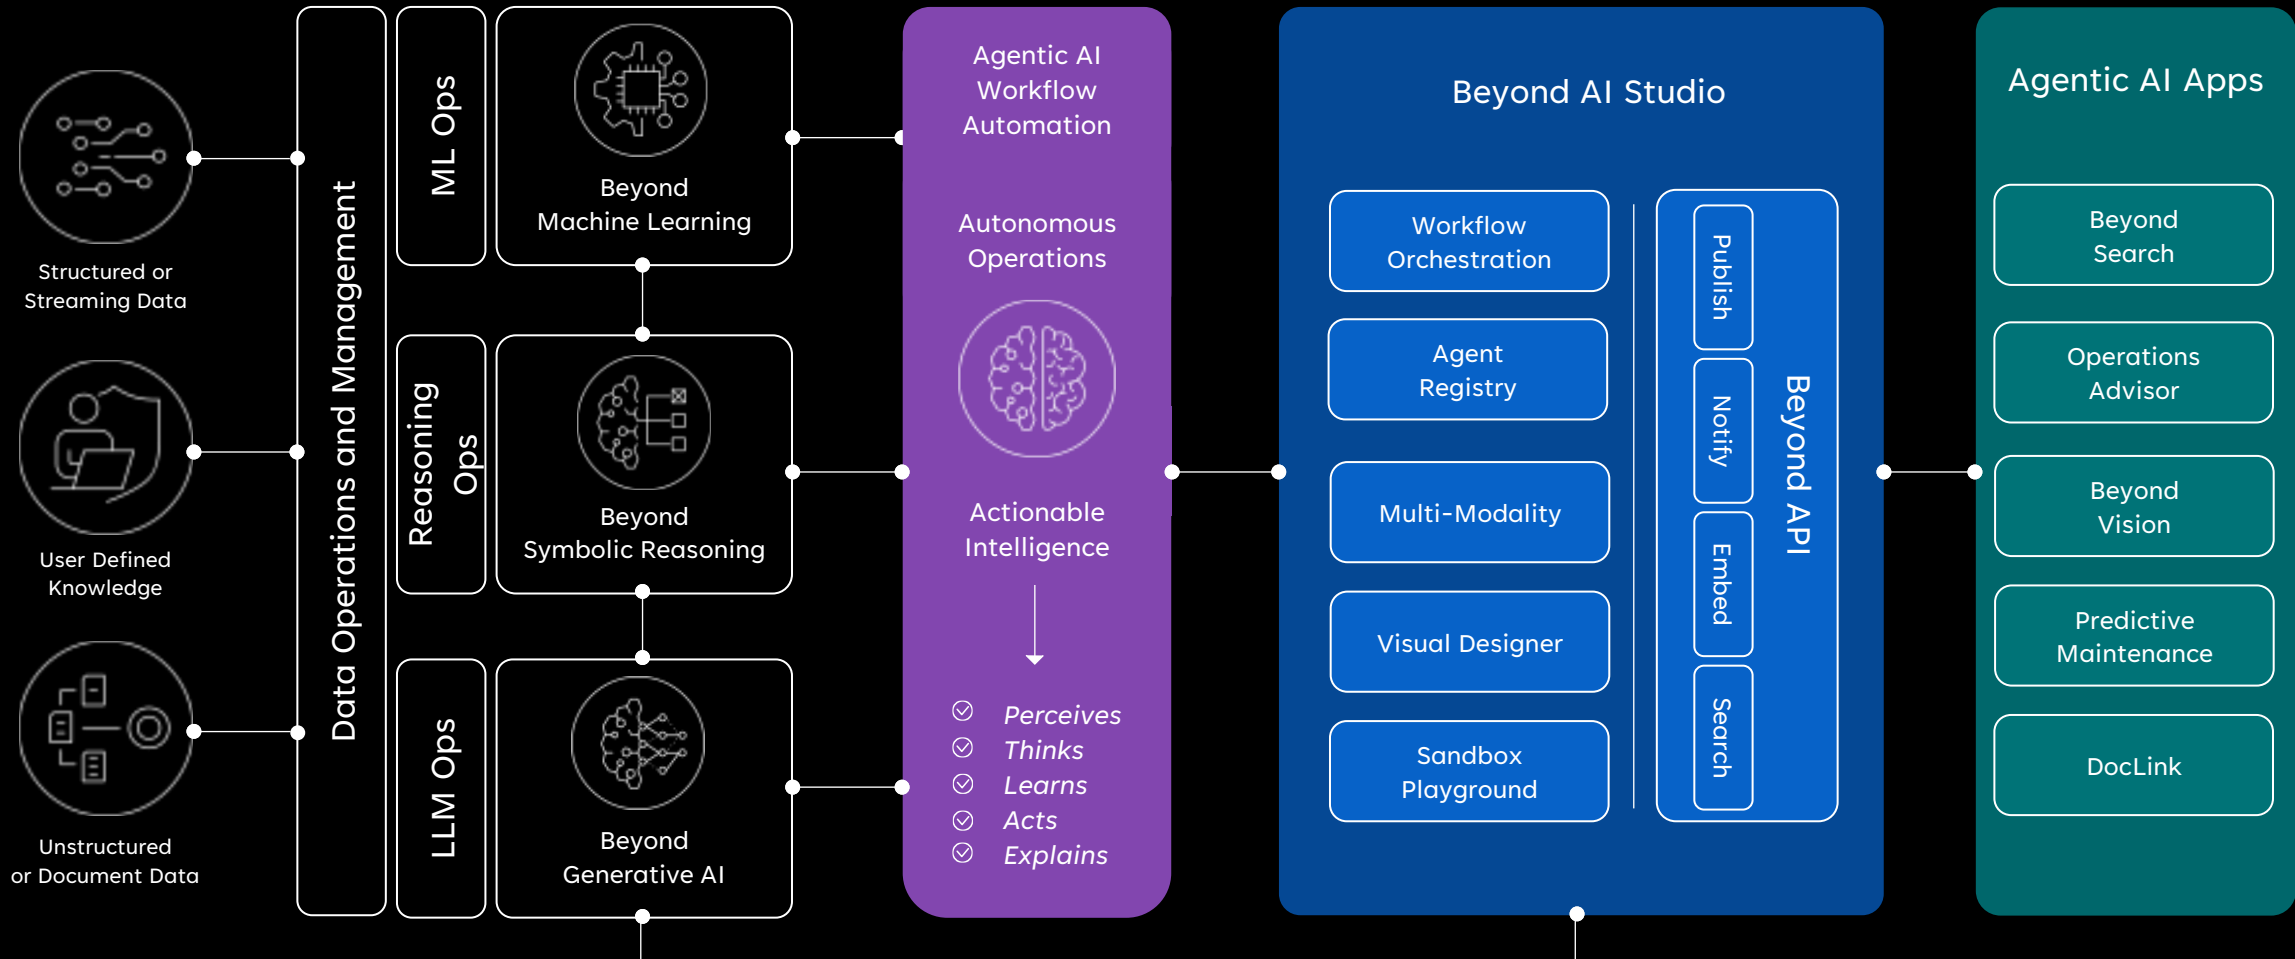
Structured or Streaming Data

User Defined Knowledge

Unstructured or Document Data

Data Operations and Management

ML Ops

Beyond Machine Learning

Reasoning Ops

Beyond Symbolic Reasoning

LLM Ops

Beyond Generative AI

Agentic AI Workflow Automation

Autonomous Operations

Actionable Intelligence

Perceives
Thinks
Learns
Acts
Explains

Beyond AI Studio

Workflow Orchestration

Agent Registry

Multi-Modality

Visual Designer

Sandbox Playground

Publish

Notify

Embed

Search

Beyond API

Agentic AI Apps

Beyond Search

Operations Advisor

Beyond Vision

Predictive Maintenance

DocLink